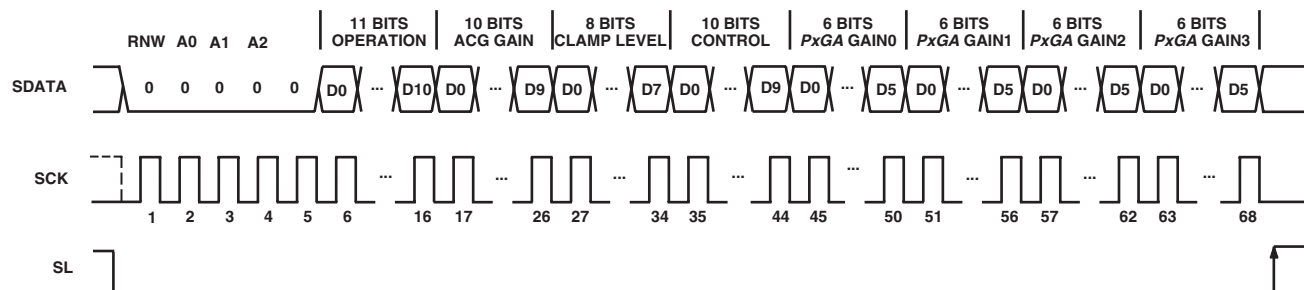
RNW A0 A1 A2

11 BITS OPERATION

10 BITS ACG GAIN

8 BITS CLAMP LEVEL

10 BITS CONTROL

6 BITS *PxGA* GAIN0

6 BITS *PxGA* GAIN1

6 BITS *PxGA* GAIN2

6 BITS *PxGA* GAIN3

SDATA 0 0 0 0 0 D0 ... D10 D0 ... D9 D0 ... D7 D0 ... D9 D0 ... D5 D0 ... D5 D0 ... D5 D0 ... D5

SCK ... ... ... ... ... ... ... ... ...

1 2 3 4 5 6 16 17 26 27 34 35 44 45 50 51 56 57 62 63 68

SL